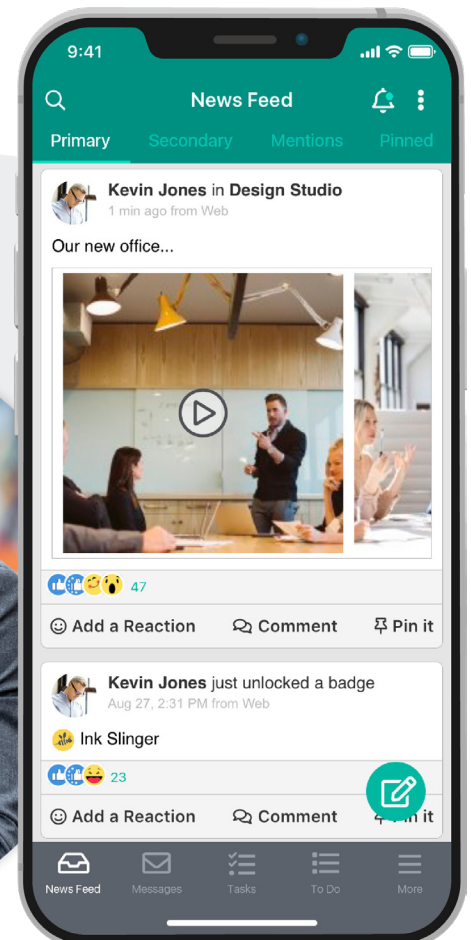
9:41

News Feed

Primary Secondary Mentions Pinned

Kevin Jones in Design Studio
1 min ago from Web

Our new office...

47

Add a Reaction Comment Pin it

Kevin Jones just unlocked a badge
Aug 27, 2:31 PM from Web

Ink Slinger

23

Add a Reaction Comment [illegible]

News Feed Messages Tasks To Do More